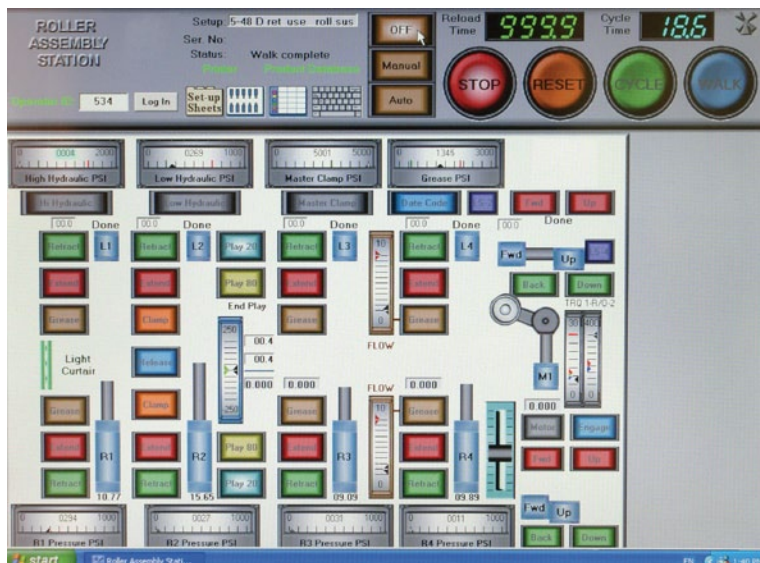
ROLLER ASSEMBLY STATION

Setup: 5-48 D ret. use - roll sus
Ser. No:
Status: Walk complete
Printer Product Unassigned

Operator ID: 534 Log In

Set-up Sheets

OFF
Manual
Auto

Reload Time 999.9

Cycle Time 18.6

STOP RESET CYCLE WALK

0 0004 2000
High Hydraulic PSI

0 0269 1000
Low Hydraulic PSI

0 5001 5000
Master Clamp PSI

0 1345 3000
Grease PSI

Hi Hydraulic
Low Hydraulic
Master Clamp
Date Code

Fwd Up

00.0 Done
00.0 Done
00.0 Done
00.0 Done
00.0 Done

L1 L2 L3 L4

Retract Retract Retract Retract
Extend Extend Extend Extend
Grease Clamp Grease Grease

Play 20
Play 80
End Play

Fwd Up
Back Down
TRQ 1-R/0-2

FLOW

Light Curtain

Release
Clamp

250
00.4
00.4
0.000
250

0.000
0.000
0.000

FLOW

M1

Grease Grease Grease Grease
Extend Extend Extend Extend
Retract Retract Retract Retract

Play 80
Play 20

R1 R2 R3 R4

10.77 15.65 09.09 09.89

Motor Engage
Fwd Up

Fwd Up
Back Down

0 0294 1000
R1 Pressure PSI

0 0027 1000
R2 Pressure PSI

0 0031 1000
R3 Pressure PSI

0 0011 1000
R4 Pressure PSI

start Roller Assembly Stati

EN 1:40 PM